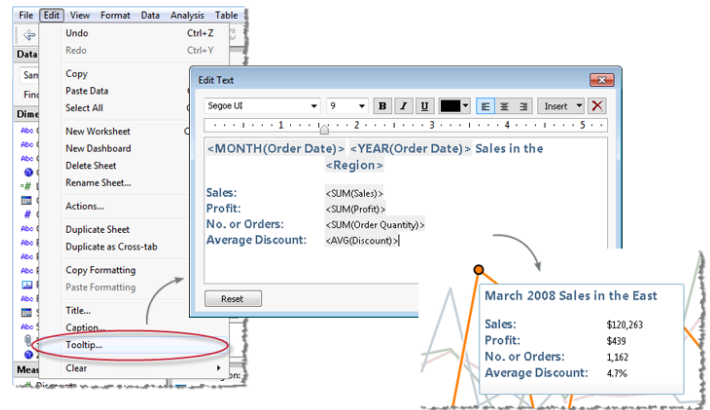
File Edit View Format Data Analysis Table

Undo Ctrl+Z
Redo Ctrl+Y
Copy
Paste Data
Select All
New Worksheet
New Dashboard
Delete Sheet
Rename Sheet...
Actions...
Duplicate Sheet
Duplicate as Cross-tab
Copy Formatting
Paste Formatting
Title...
Caption...
Tooltip...
Clear

Data
Sam
Find
Dime
Meas

Edit Text

Segoe UI 9 B I U Insert

· · · 1 · · · 2 · · · 3 · · · 4 · · · 5 ·

<MONTH(Order Date)> <YEAR(Order Date)> Sales in the <Region>

Sales: <SUM(Sales)>
Profit: <SUM(Profit)>
No. or Orders: <SUM(Order Quantity)>
Average Discount: <AVG(Discount)>

Reset

March 2008 Sales in the East

| | |
|---|---|
| Sales: | $120,263 |
| Profit: | $439 |
| No. or Orders: | 1,162 |
| Average Discount: | 4.7% |